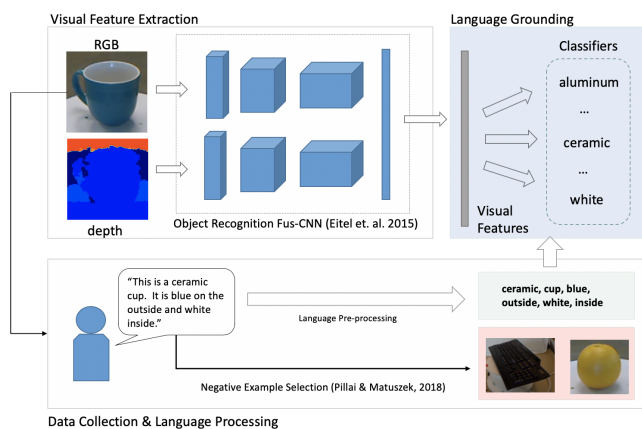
Visual Feature Extraction

RGB

depth

Object Recognition Fus-CNN (Eitel et. al. 2015)

Language Grounding

Classifiers

aluminum

...

ceramic

...

white

Visual Features

"This is a ceramic cup. It is blue on the outside and white inside."

Language Pre-processing

ceramic, cup, blue, outside, white, inside

Negative Example Selection (Pillai & Matuszek, 2018)

Data Collection & Language Processing